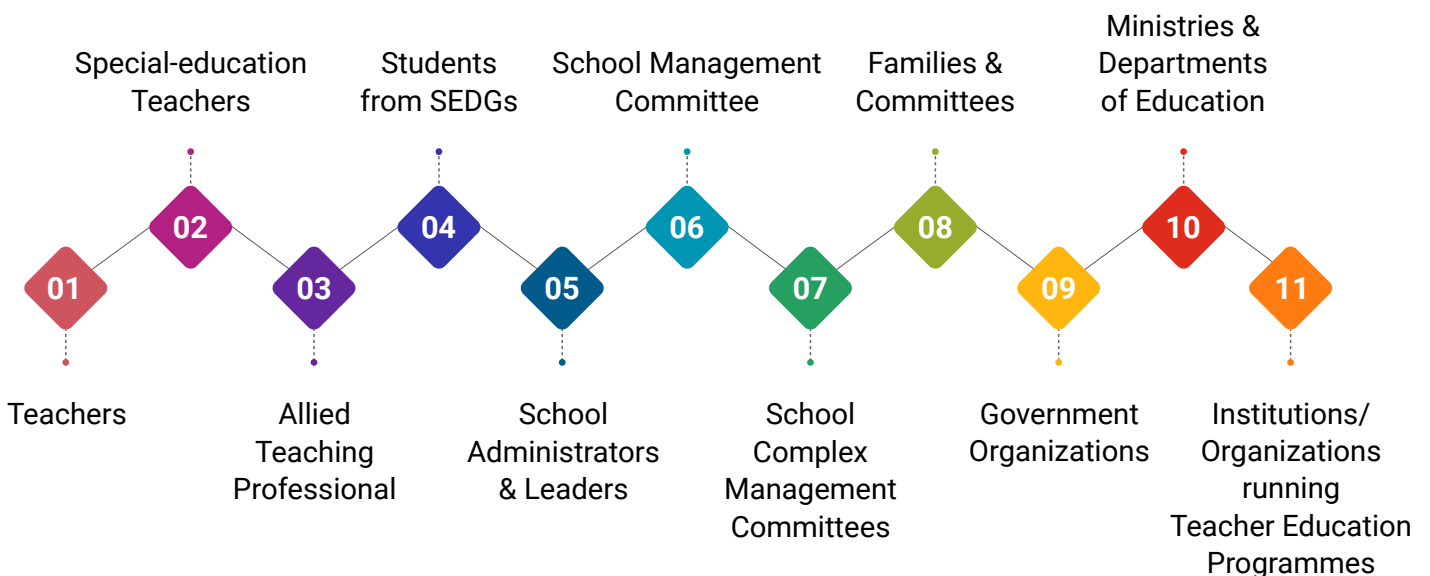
01
Teachers

02
Special-education Teachers

03
Allied Teaching Professional

04
Students from SEDGs

05
School Administrators & Leaders

06
School Management Committee

07
School Complex Management Committees

08
Families & Committees

09
Government Organizations

10
Ministries & Departments of Education

11
Institutions/ Organizations running Teacher Education Programmes